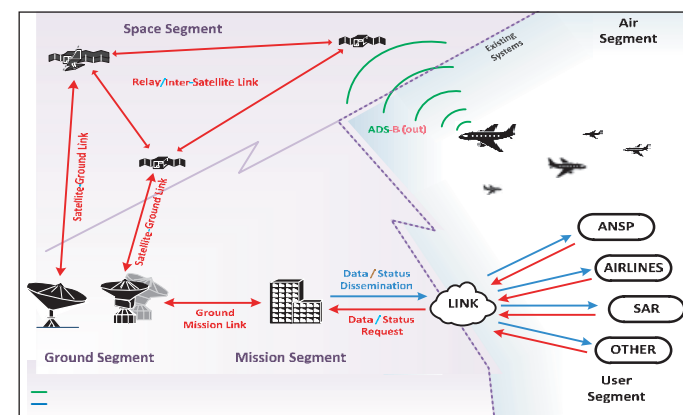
Space Segment

Air Segment

Existing Systems

Relay/Inter-Satellite Link

ADS-B (out)

Satellite-Ground Link

Satellite-Ground Link

ANSP

AIRLINES

SAR

OTHER

Data/Status Dissemination

LINK

Ground Mission Link

Data/Status Request

Ground Segment

Mission Segment

User Segment